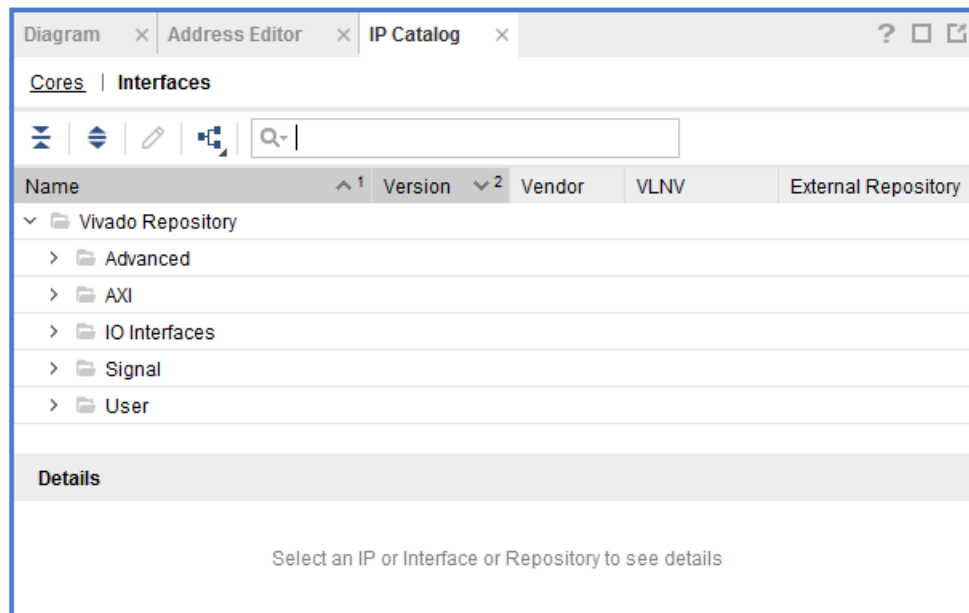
Diagram × Address Editor × IP Catalog ×

?

Cores | Interfaces

| Name ^1 | Version ∨2 | Vendor | VLNV | External Repository |
|---|---|---|---|---|
| Vivado Repository | | | | |
| Advanced | | | | |
| AXI | | | | |
| IO Interfaces | | | | |
| Signal | | | | |
| User | | | | |

Details

Select an IP or Interface or Repository to see details